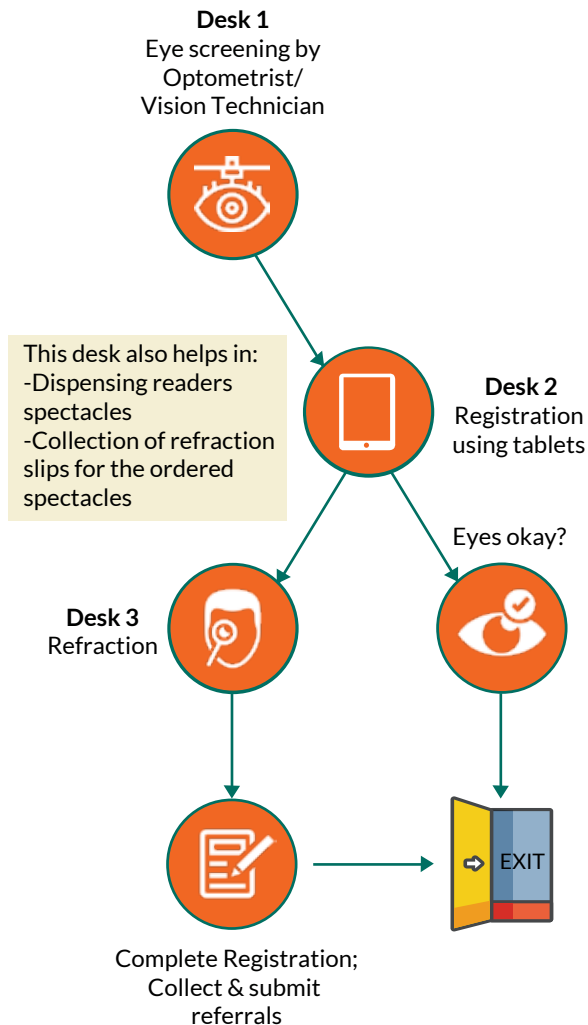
**Desk 1**
Eye screening by Optometrist/ Vision Technician

This desk also helps in:
-Dispensing readers spectacles
-Collection of refraction slips for the ordered spectacles

**Desk 2**
Registration using tablets

Eyes okay?

**Desk 3**
Refraction

EXIT

Complete Registration; Collect & submit referrals